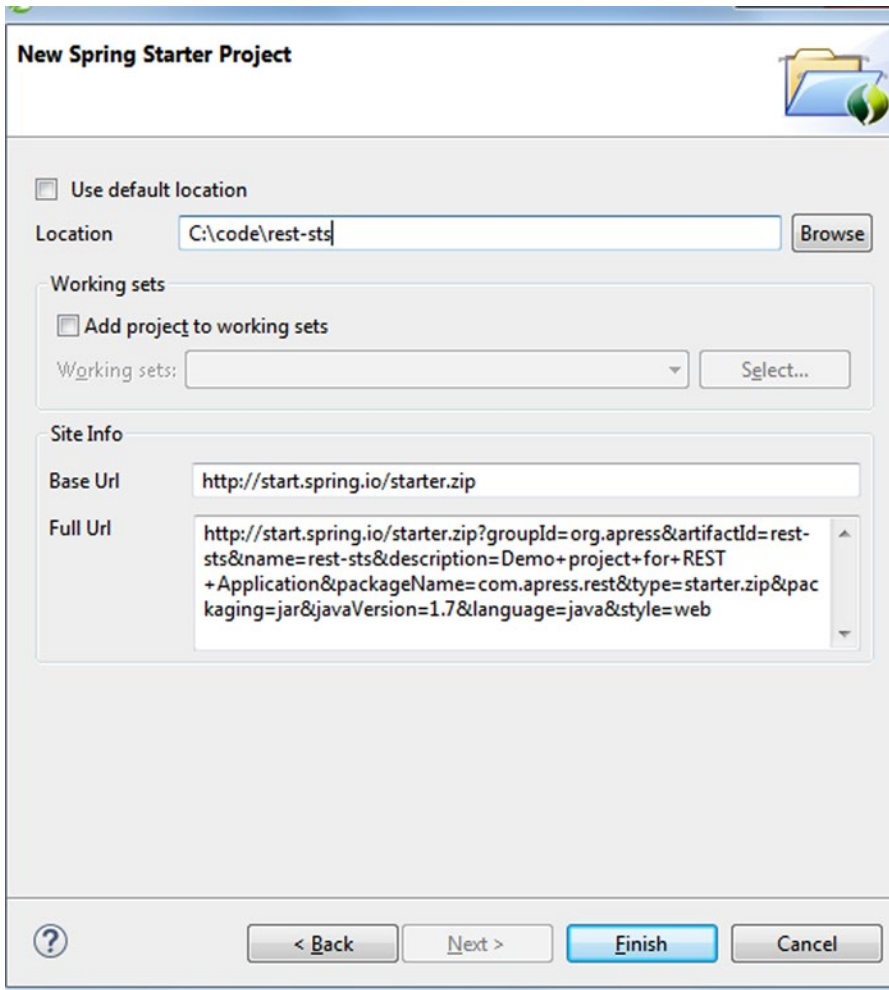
New Spring Starter Project

Use default location

Location C:\code\rest-sts Browse

Working sets

Add project to working sets

Working sets: Select...

Site Info

Base Url http://start.spring.io/starter.zip

Full Url http://start.spring.io/starter.zip?groupId=org.apress&artifactId=rest-sts&name=rest-sts&description=Demo+project+for+REST+Application&packageName=com.apress.rest&type=starter.zip&packaging=jar&javaVersion=1.7&language=java&style=web

?

< Back Next > Finish Cancel